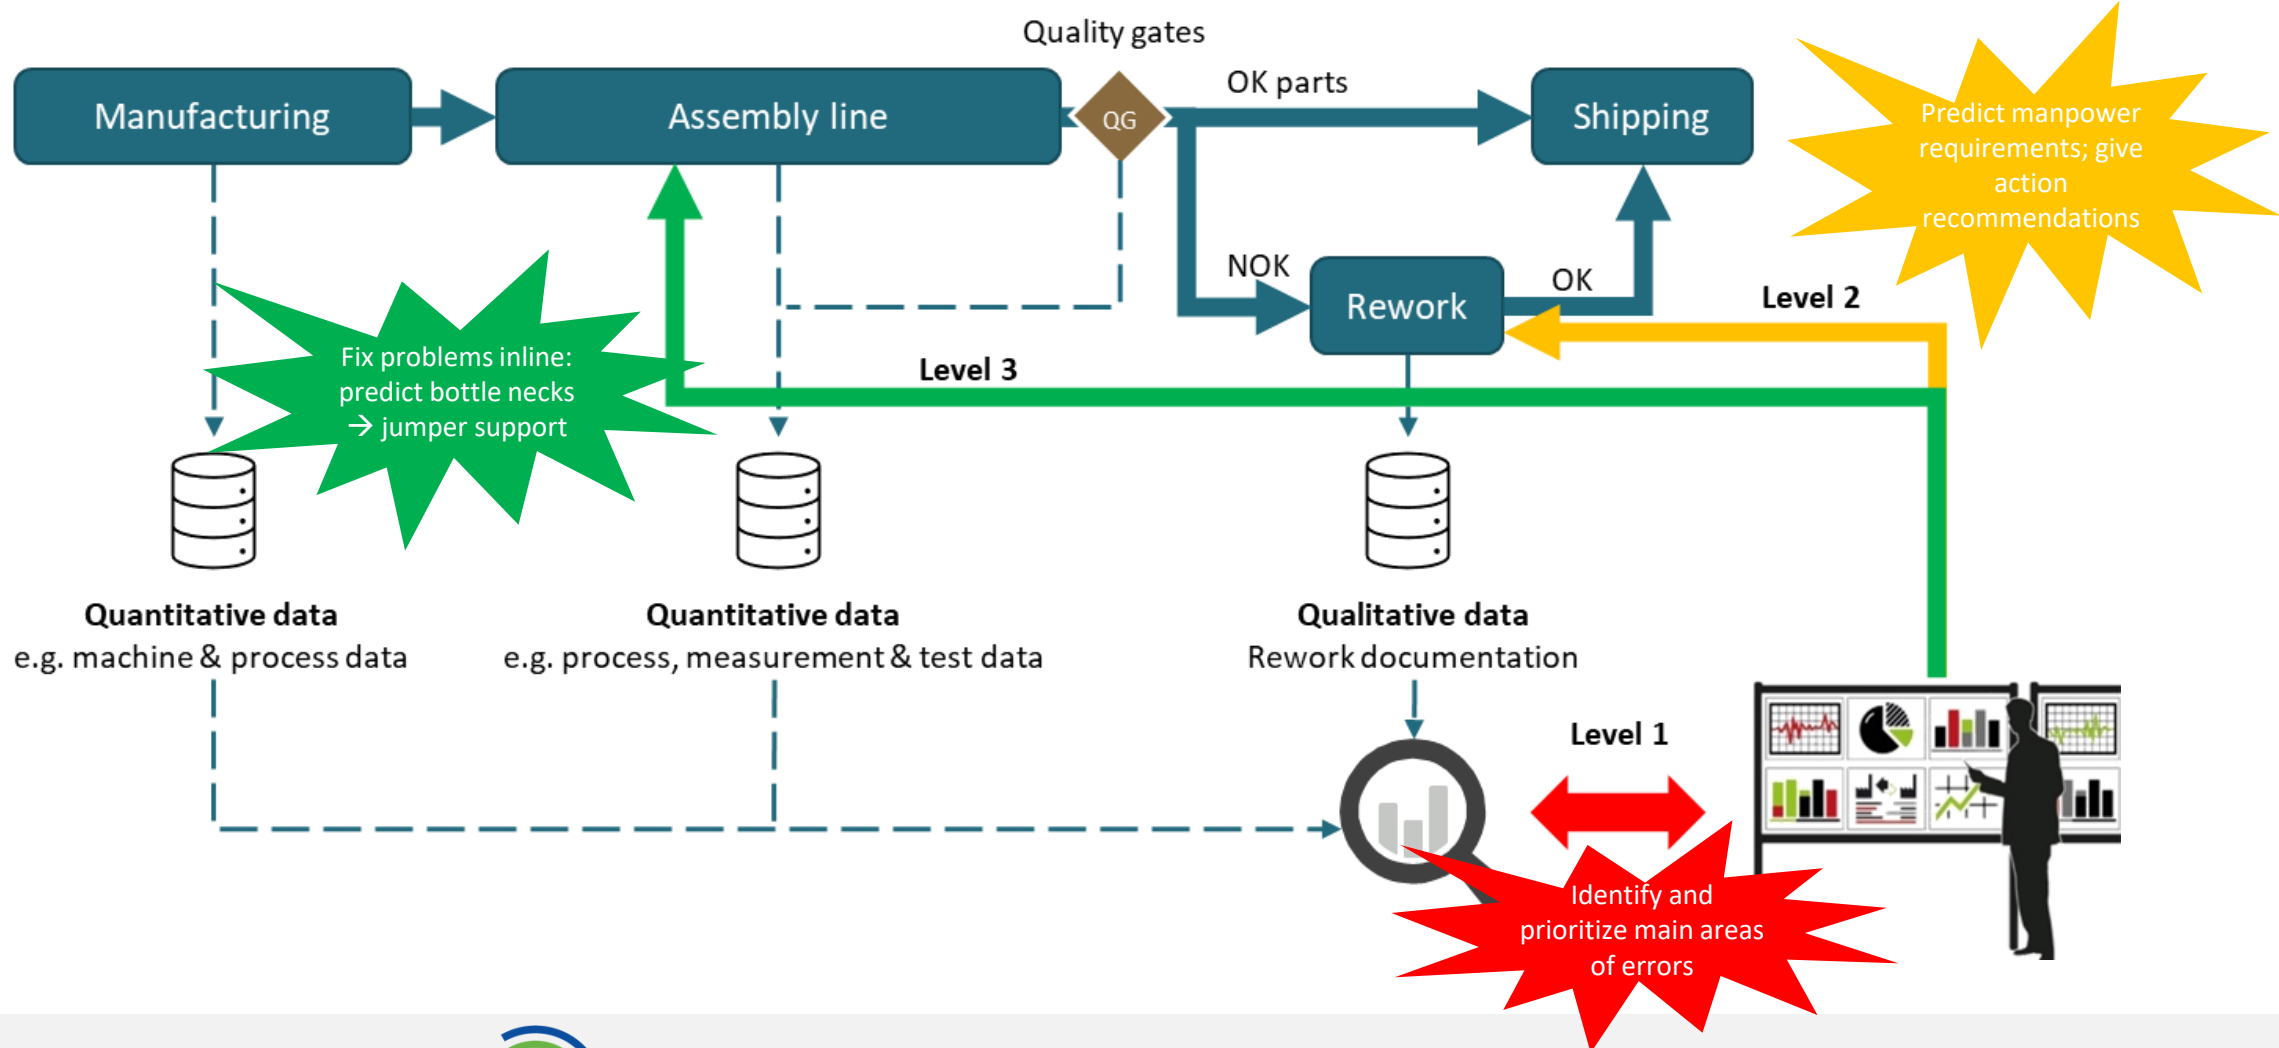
Quality gates

Manufacturing

Assembly line

QG

OK parts

Shipping

Predict manpower requirements; give action recommendations

NOK

Rework

OK

Level 2

Fix problems inline: predict bottle necks → jumper support

Level 3

Quantitative data
e.g. machine & process data

Quantitative data
e.g. process, measurement & test data

Qualitative data
Rework documentation

Level 1

Identify and prioritize main areas of errors